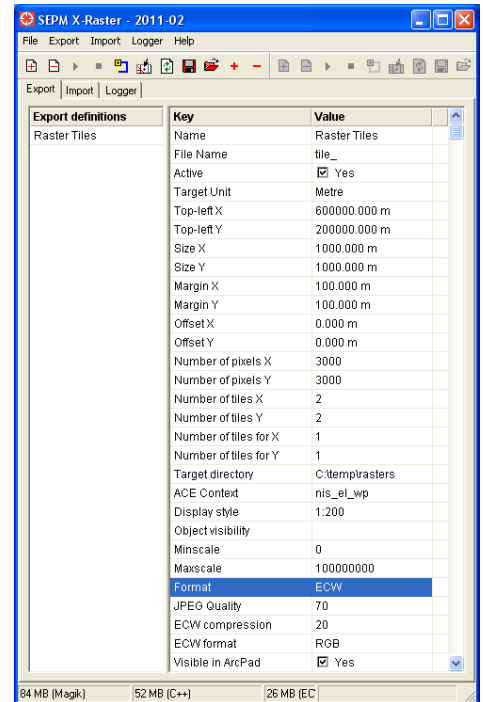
SEPM X-Raster - 2011-02

File Export Import Logger Help

Export | Import | Logger

Export definitions
Raster Tiles

| Key | Value |
|---|---|
| Name | Raster Tiles |
| File Name | tile_ |
| Active | ☑ Yes |
| Target Unit | Metre |
| Top-left X | 600000.000 m |
| Top-left Y | 200000.000 m |
| Size X | 1000.000 m |
| Size Y | 1000.000 m |
| Margin X | 100.000 m |
| Margin Y | 100.000 m |
| Offset X | 0.000 m |
| Offset Y | 0.000 m |
| Number of pixels X | 3000 |
| Number of pixels Y | 3000 |
| Number of tiles X | 2 |
| Number of tiles Y | 2 |
| Number of tiles for X | 1 |
| Number of tiles for Y | 1 |
| Target directory | C:\temp\rasters |
| ACE Context | nis_el_wp |
| Display style | 1:200 |
| Object visibility | |
| Minscale | 0 |
| Maxscale | 100000000 |
| Format | ECW |
| JPEG Quality | 70 |
| ECW compression | 20 |
| ECW format | RGB |
| Visible in ArcPad | ☑ Yes |

84 MB (Magik) 52 MB (C++) 26 MB (EC